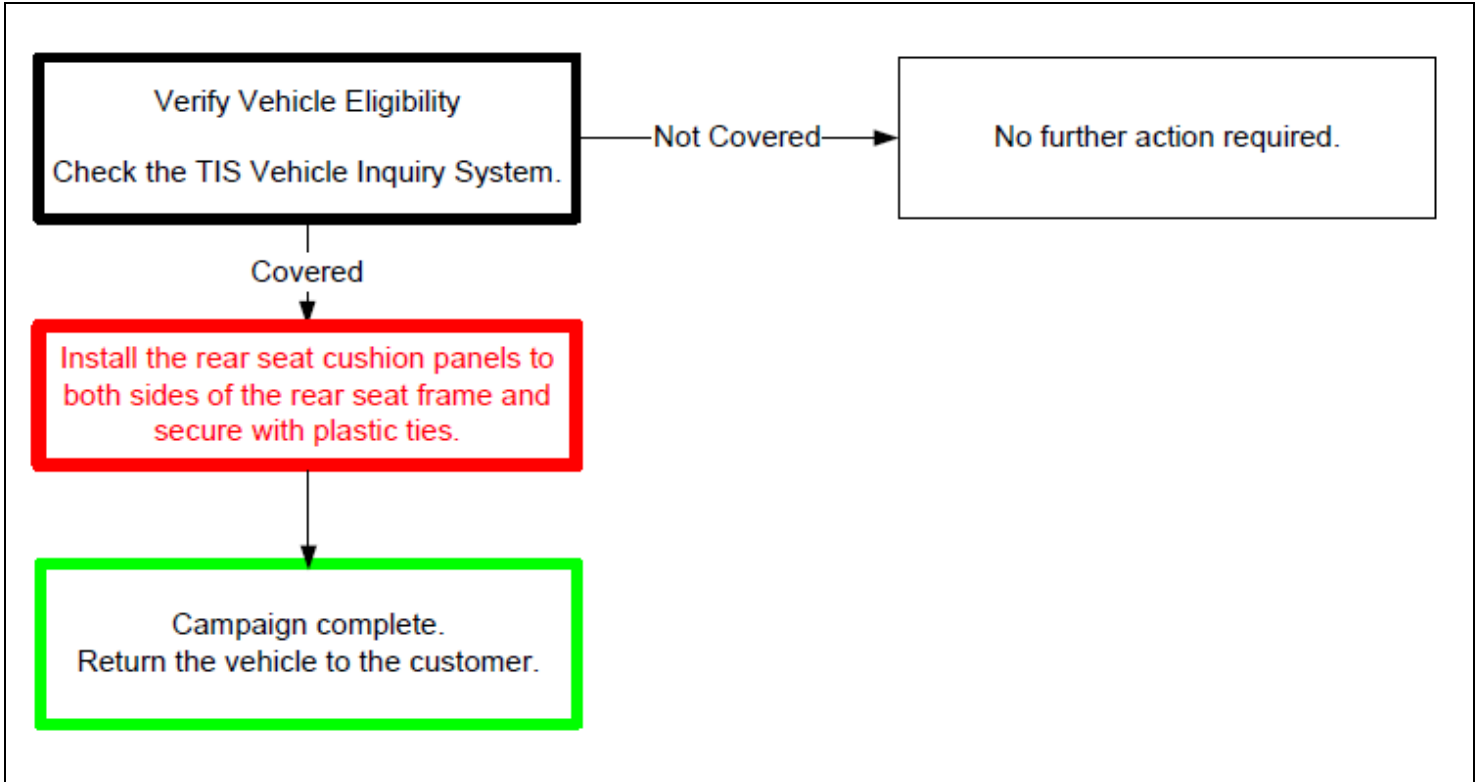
Verify Vehicle Eligibility

Check the TIS Vehicle Inquiry System.

Not Covered

No further action required.

Covered

Install the rear seat cushion panels to both sides of the rear seat frame and secure with plastic ties.

Campaign complete.
Return the vehicle to the customer.